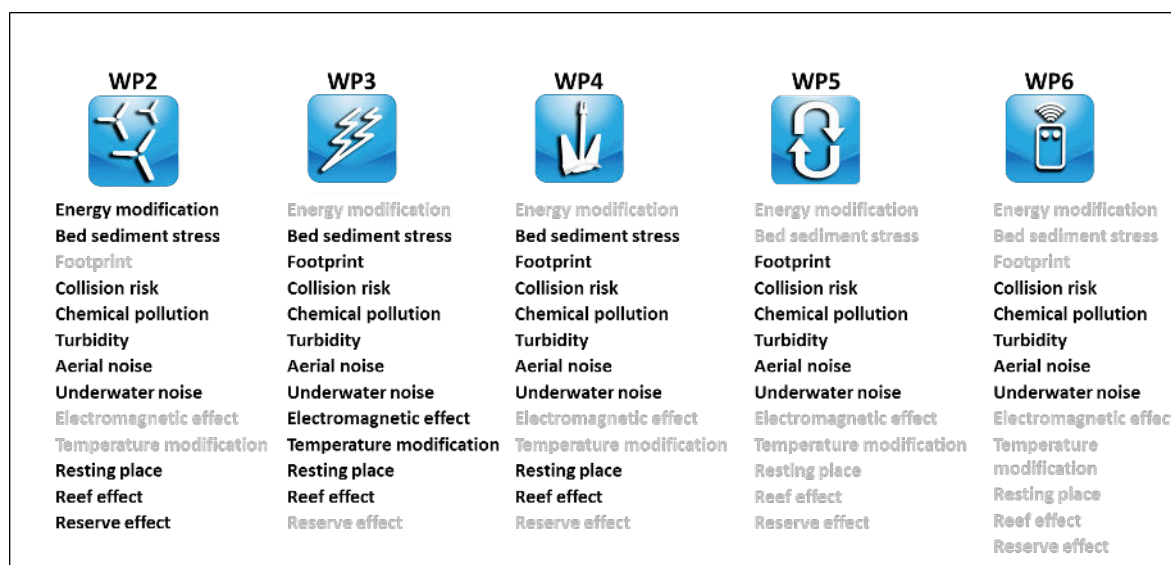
WP2
Energy modification
Bed sediment stress
Footprint
Collision risk
Chemical pollution
Turbidity
Aerial noise
Underwater noise
Electromagnetic effect
Temperature modification
Resting place
Reef effect
Reserve effect

WP3
Energy modification
Bed sediment stress
Footprint
Collision risk
Chemical pollution
Turbidity
Aerial noise
Underwater noise
Electromagnetic effect
Temperature modification
Resting place
Reef effect
Reserve effect

WP4
Energy modification
Bed sediment stress
Footprint
Collision risk
Chemical pollution
Turbidity
Aerial noise
Underwater noise
Electromagnetic effect
Temperature modification
Resting place
Reef effect
Reserve effect

WP5
Energy modification
Bed sediment stress
Footprint
Collision risk
Chemical pollution
Turbidity
Aerial noise
Underwater noise
Electromagnetic effect
Temperature modification
Resting place
Reef effect
Reserve effect

WP6
Energy modification
Bed sediment stress
Footprint
Collision risk
Chemical pollution
Turbidity
Aerial noise
Underwater noise
Electromagnetic effec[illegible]
Temperature modification
Resting place
Reef effect
Reserve effect